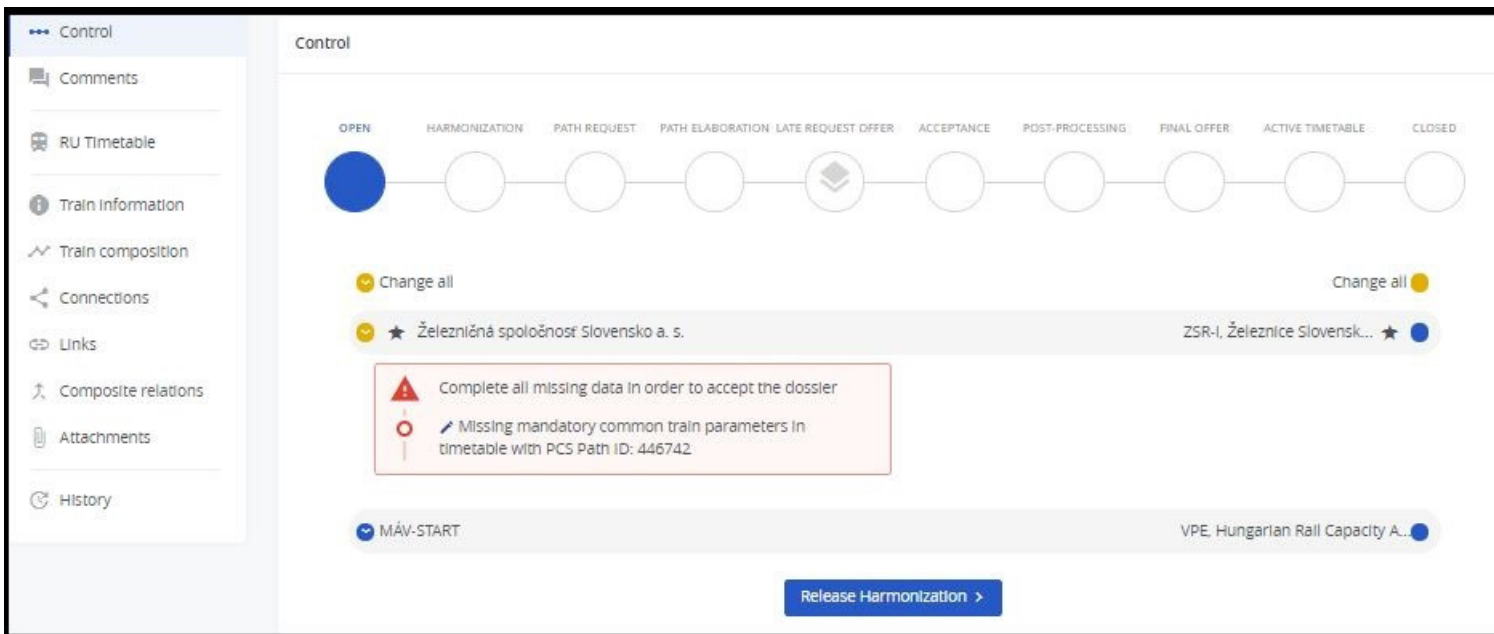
Control
Comments
RU Timetable
Train information
Train composition
Connections
Links
Composite relations
Attachments
History

Control

OPEN
HARMONIZATION
PATH REQUEST
PATH ELABORATION
LATE REQUEST OFFER
ACCEPTANCE
POST-PROCESSING
FINAL OFFER
ACTIVE TIMETABLE
CLOSED

Change all
Change all

Železničná spoločnosť Slovensko a. s.
ZSR-I, Železnice Slovensk...

Complete all missing data in order to accept the dossier

Missing mandatory common train parameters in timetable with PCS Path ID: 446742

MÁV-START
VPE, Hungarian Rail Capacity A...

Release Harmonization ›